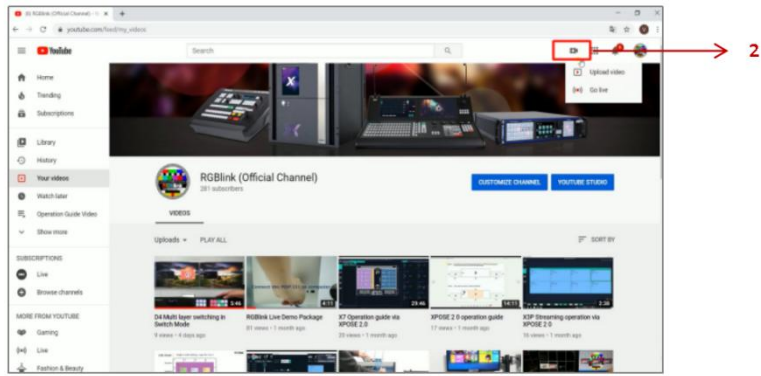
(6) RGBlink (Official Channel) - Yo ×

youtube.com/feed/my_videos

YouTube

Search

Upload video

Go live

2

Home

Trending

Subscriptions

Library

History

Your videos

Watch later

Operation Guide Video

Show more

SUBSCRIPTIONS

Live

Browse channels

MORE FROM YOUTUBE

Gaming

Live

Fashion & Beauty

RGBlink (Official Channel)

281 subscribers

CUSTOMIZE CHANNEL

YOUTUBE STUDIO

VIDEOS

Uploads

PLAY ALL

SORT BY

5:46

4:11

29:46

14:11

2:36

D4 Multi layer switching in Switch Mode

9 views • 4 days ago

RGBlink Live Demo Package

81 views • 1 month ago

X7 Operation guide via XPOSE 2.0

29 views • 1 month ago

XPOSE 2.0 operation guide

17 views • 1 month ago

X3P Streaming operation via XPOSE 2.0

16 views • 1 month ago